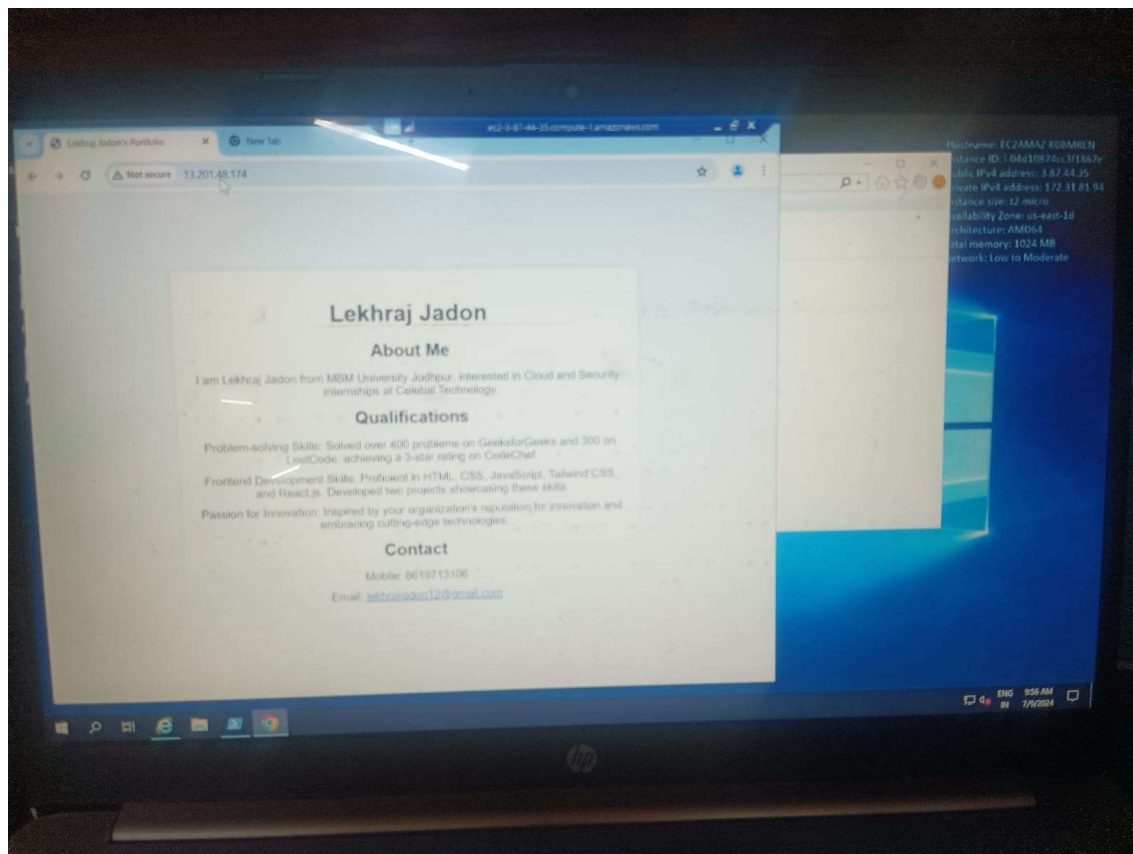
Lekhraj Jadon's Portfolio
New Tab
ec2-3-87-44-35.compute-1.amazonaws.com
Not secure 13.201.48.174

Lekhraj Jadon

About Me

I am Lekhraj Jadon from MBM University Jodhpur, interested in Cloud and Security internships at Celebal Technology.

Qualifications

Problem-solving Skills: Solved over 400 problems on GeeksforGeeks and 300 on LeetCode, achieving a 3-star rating on CodeChef.

Frontend Development Skills: Proficient in HTML, CSS, JavaScript, Tailwind CSS, and React.js. Developed two projects showcasing these skills.

Passion for Innovation: Inspired by your organization's reputation for innovation and embracing cutting-edge technologies.

Contact

Mobile: 8619713106

Email: lekhrajjadon12@gmail.com

Hostname: EC2AMAZ-K0BMREN
Instance ID: i-04d10874cc3f1867e
Public IPv4 address: 3.87.44.35
Private IPv4 address: 172.31.81.94
Instance size: t2.micro
Availability Zone: us-east-1d
Architecture: AMD64
Total memory: 1024 MB
Network: Low to Moderate

ENG IN 9:56 AM 7/9/2024

hp